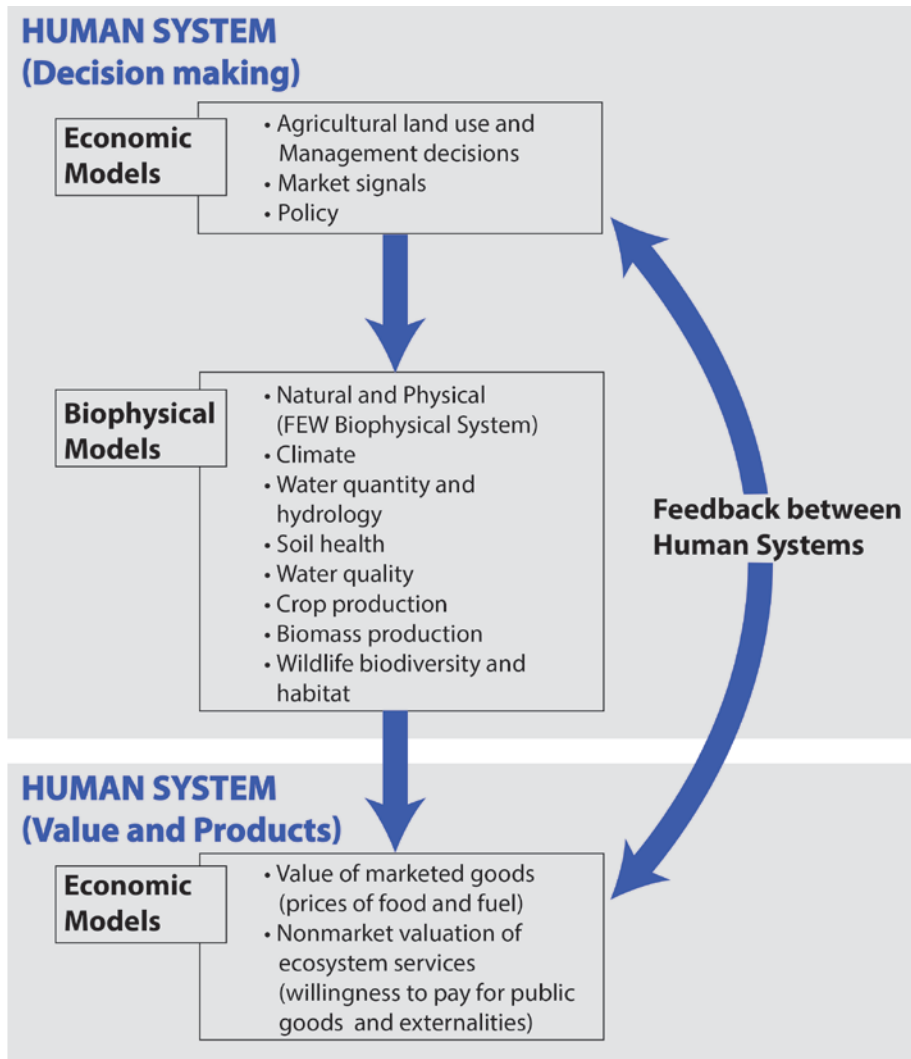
HUMAN SYSTEM
(Decision making)

Economic Models

• Agricultural land use and Management decisions
• Market signals
• Policy

Biophysical Models

• Natural and Physical (FEW Biophysical System)
• Climate
• Water quantity and hydrology
• Soil health
• Water quality
• Crop production
• Biomass production
• Wildlife biodiversity and habitat

Feedback between Human Systems

HUMAN SYSTEM
(Value and Products)

Economic Models

• Value of marketed goods (prices of food and fuel)
• Nonmarket valuation of ecosystem services (willingness to pay for public goods and externalities)